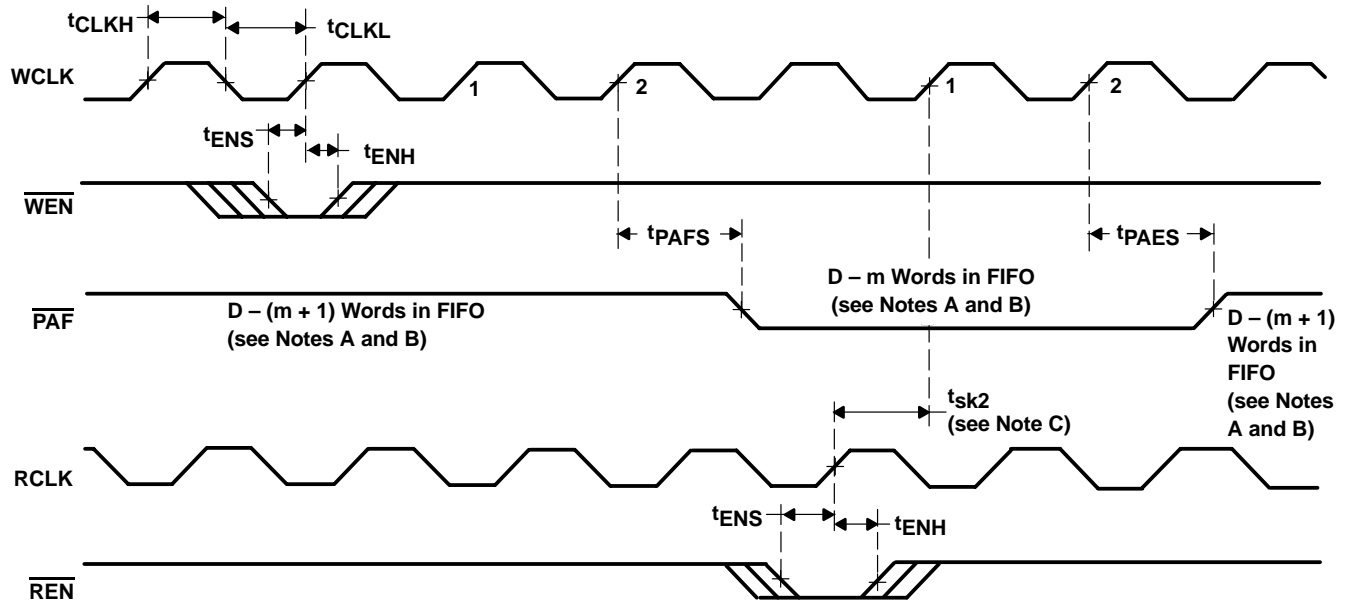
$t_{CLKH}$

$t_{CLKL}$

WCLK

1

2

1

2

$t_{ENS}$

$t_{ENH}$

$\overline{WEN}$

$t_{PAFS}$

$t_{PAES}$

D – m Words in FIFO (see Notes A and B)

$\overline{PAF}$

D – (m + 1) Words in FIFO (see Notes A and B)

D – (m + 1) Words in FIFO (see Notes A and B)

$t_{sk2}$ (see Note C)

RCLK

$t_{ENS}$

$t_{ENH}$

$\overline{REN}$